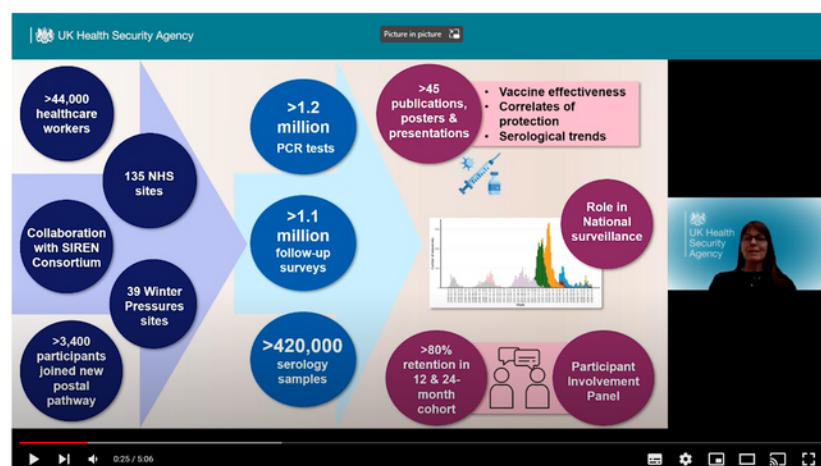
UK Health Security Agency

Picture in picture

>44,000 healthcare workers

135 NHS sites

Collaboration with SIREN Consortium

39 Winter Pressures sites

>3,400 participants joined new postal pathway

>1.2 million PCR tests

>1.1 million follow-up surveys

>420,000 serology samples

>45 publications, posters & presentations

• Vaccine effectiveness
• Correlates of protection
• Serological trends

Role in National surveillance

>80% retention in 12 & 24-month cohort

Participant Involvement Panel

UK Health Security Agency

0:25 / 5:06